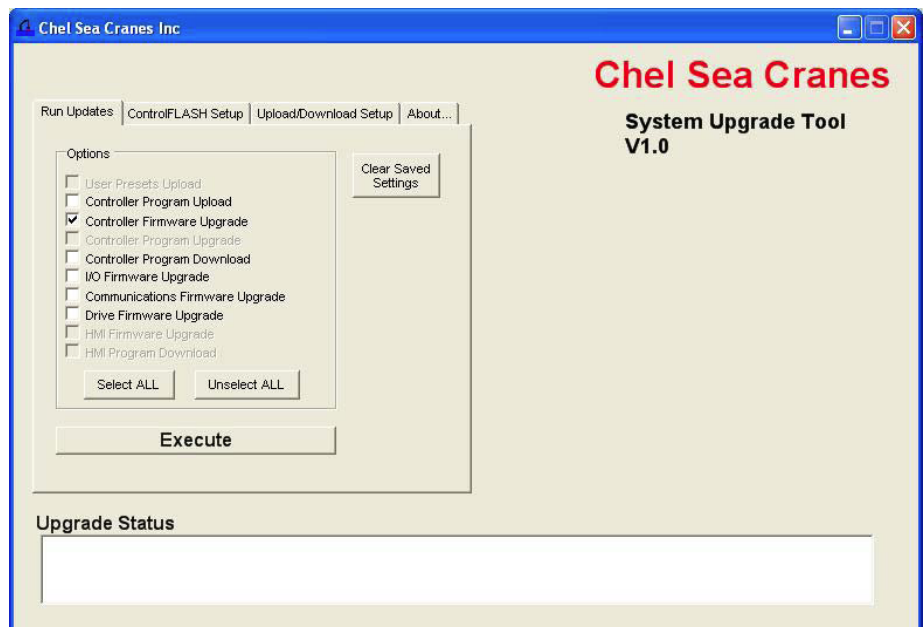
Chel Sea Cranes Inc

Chel Sea Cranes

Run Updates | ControlFLASH Setup | Upload/Download Setup | About...

System Upgrade Tool
V1.0

Options

User Presets Upload
Controller Program Upload
Controller Firmware Upgrade
Controller Program Upgrade
Controller Program Download
I/O Firmware Upgrade
Communications Firmware Upgrade
Drive Firmware Upgrade
HMI Firmware Upgrade
HMI Program Download

Clear Saved Settings

Select ALL
Unselect ALL

Execute

Upgrade Status